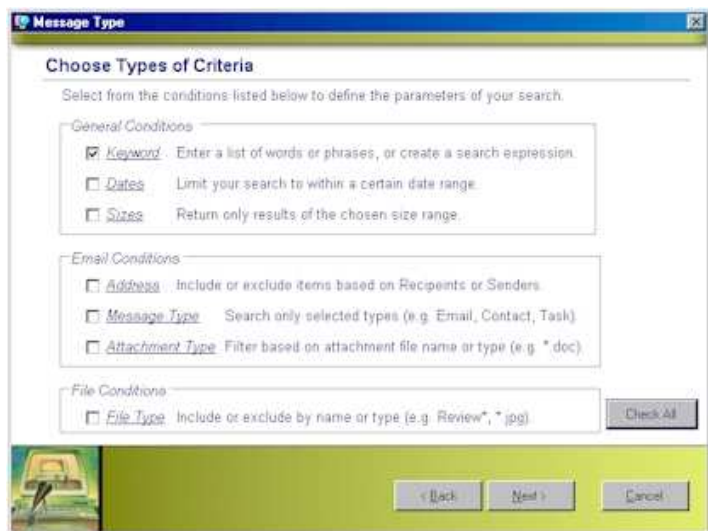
Message Type

Choose Types of Criteria

Select from the conditions listed below to define the parameters of your search.

General Conditions

☑ Keyword Enter a list of words or phrases, or create a search expression.

☐ Dates Limit your search to within a certain date range.

☐ Sizes Return only results of the chosen size range.

Email Conditions

☐ Address Include or exclude items based on Recipeints or Senders.

☐ Message Type Search only selected types (e.g. Email, Contact, Task).

☐ Attachment Type Filter based on attachment file name or type (e.g. *.doc).

File Conditions

☐ File Type Include or exclude by name or type (e.g. Review*, *.jpg).

Check All

< Back Next > Cancel